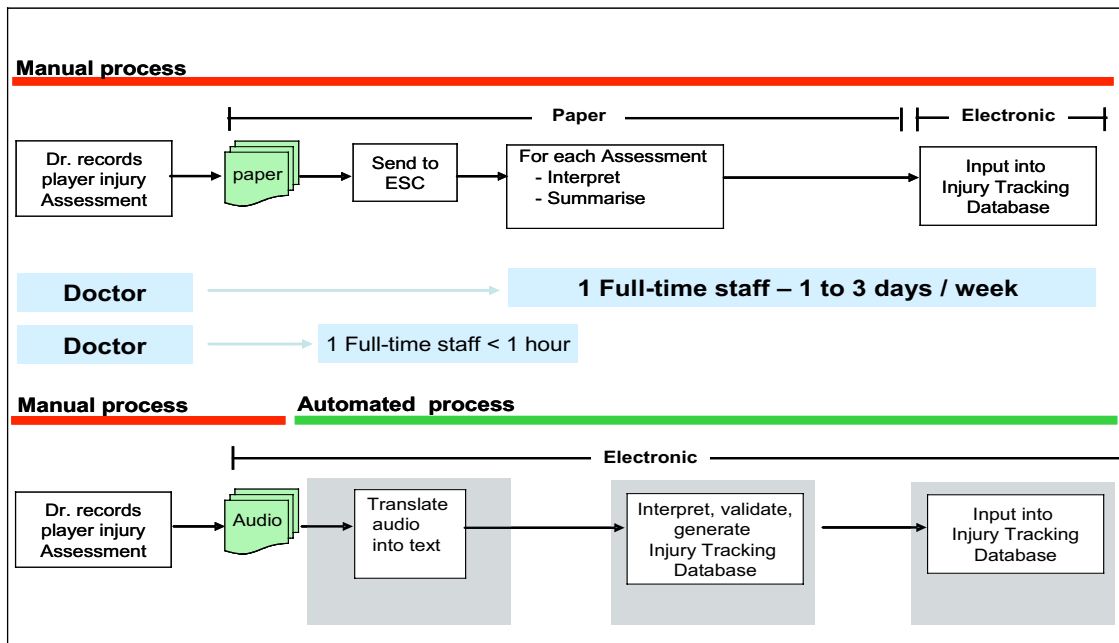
Manual process

Paper

Electronic

Dr. records player injury Assessment

paper

Send to ESC

For each Assessment
- Interpret
- Summarise

Input into Injury Tracking Database

Doctor

1 Full-time staff – 1 to 3 days / week

Doctor

1 Full-time staff < 1 hour

Manual process

Automated process

Electronic

Dr. records player injury Assessment

Audio

Translate audio into text

Interpret, validate, generate Injury Tracking Database

Input into Injury Tracking Database